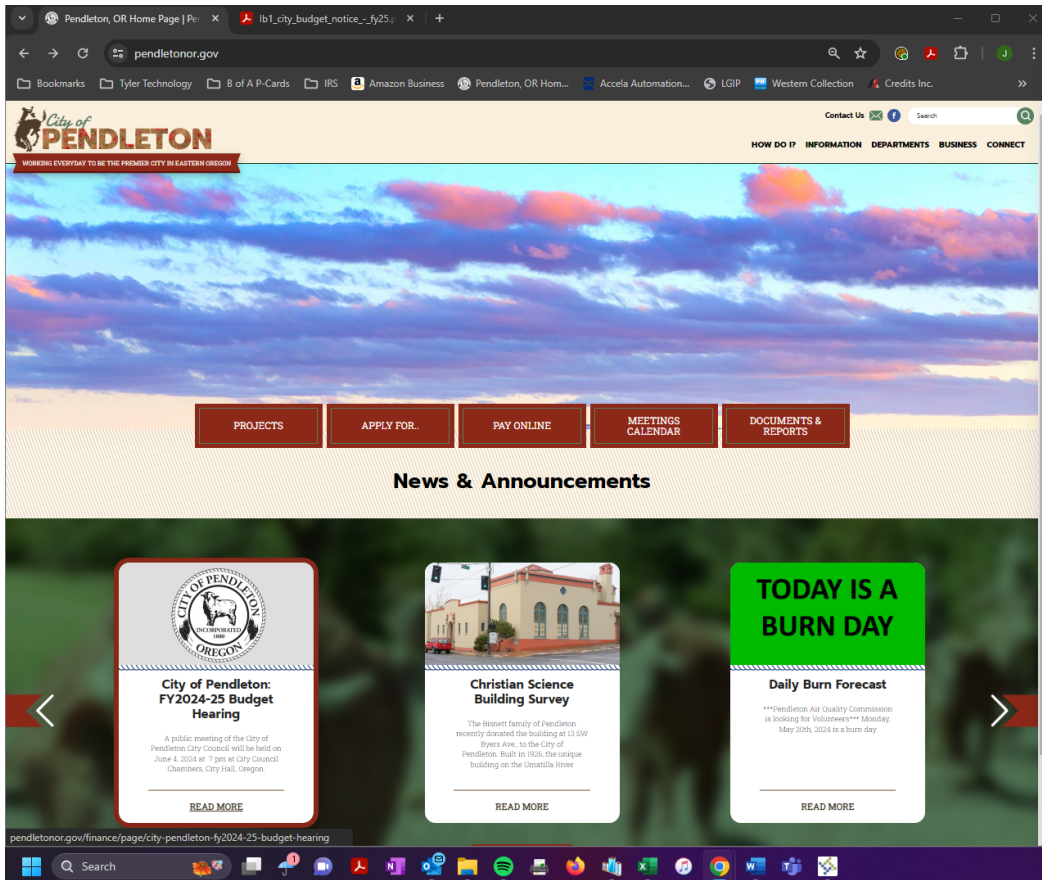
Pendleton, OR Home Page | Pen
lb1_city_budget_notice_-_fy25.p
pendletonor.gov
Bookmarks
Tyler Technology
B of A P-Cards
IRS
Amazon Business
Pendleton, OR Hom...
Accela Automation...
LGIP
Western Collection
Credits Inc.

City of PENDLETON
WORKING EVERYDAY TO BE THE PREMIER CITY IN EASTERN OREGON

Contact Us
Search
HOW DO I? INFORMATION DEPARTMENTS BUSINESS CONNECT

PROJECTS
APPLY FOR..
PAY ONLINE
MEETINGS CALENDAR
DOCUMENTS & REPORTS

News & Announcements

CITY OF PENDLETON INCORPORATED 1880 OREGON

City of Pendleton: FY2024-25 Budget Hearing
A public meeting of the City of Pendleton City Council will be held on June 4, 2024 at 7 pm at City Council Chambers, City Hall, Oregon.
READ MORE

Christian Science Building Survey
The Bisnett family of Pendleton recently donated the building at 13 SW Byers Ave., to the City of Pendleton. Built in 1926, the unique building on the Umatilla River
READ MORE

TODAY IS A BURN DAY
Daily Burn Forecast
***Pendleton Air Quality Commission is looking for Volunteers*** Monday, May 20th, 2024 is a burn day
READ MORE

pendletonor.gov/finance/page/city-pendleton-fy2024-25-budget-hearing
Search